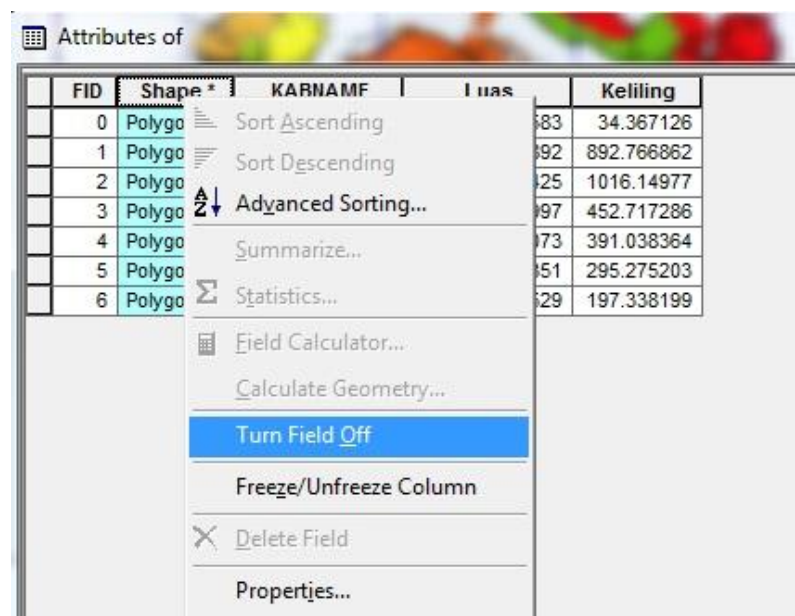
Attributes of

| FID | Shape * | KABNAME | Luas | Keliling |
|---|---|---|---|---|
| 0 | Polygo | | 583 | 34.367126 |
| 1 | Polygo | | 392 | 892.766862 |
| 2 | Polygo | | 425 | 1016.14977 |
| 3 | Polygo | | 997 | 452.717286 |
| 4 | Polygo | | 973 | 391.038364 |
| 5 | Polygo | | 351 | 295.275203 |
| 6 | Polygo | | 529 | 197.338199 |

Sort Ascending
Sort Descending
Advanced Sorting...
Summarize...
Statistics...
Field Calculator...
Calculate Geometry...
Turn Field Off
Freeze/Unfreeze Column
Delete Field
Properties...